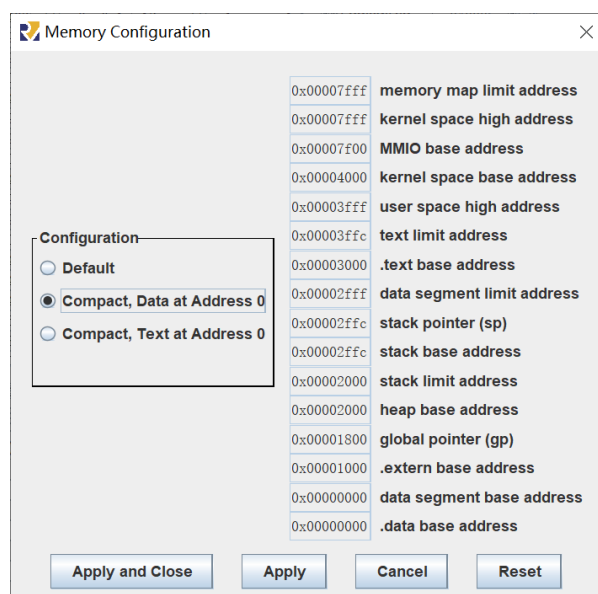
Memory Configuration

Configuration
Default
Compact, Data at Address 0
Compact, Text at Address 0

| | |
|---|---|
| 0x00007fff | memory map limit address |
| 0x00007fff | kernel space high address |
| 0x00007f00 | MMIO base address |
| 0x00004000 | kernel space base address |
| 0x00003fff | user space high address |
| 0x00003ffc | text limit address |
| 0x00003000 | .text base address |
| 0x00002fff | data segment limit address |
| 0x00002ffc | stack pointer (sp) |
| 0x00002ffc | stack base address |
| 0x00002000 | stack limit address |
| 0x00002000 | heap base address |
| 0x00001800 | global pointer (gp) |
| 0x00001000 | .extern base address |
| 0x00000000 | data segment base address |
| 0x00000000 | .data base address |

Apply and Close
Apply
Cancel
Reset